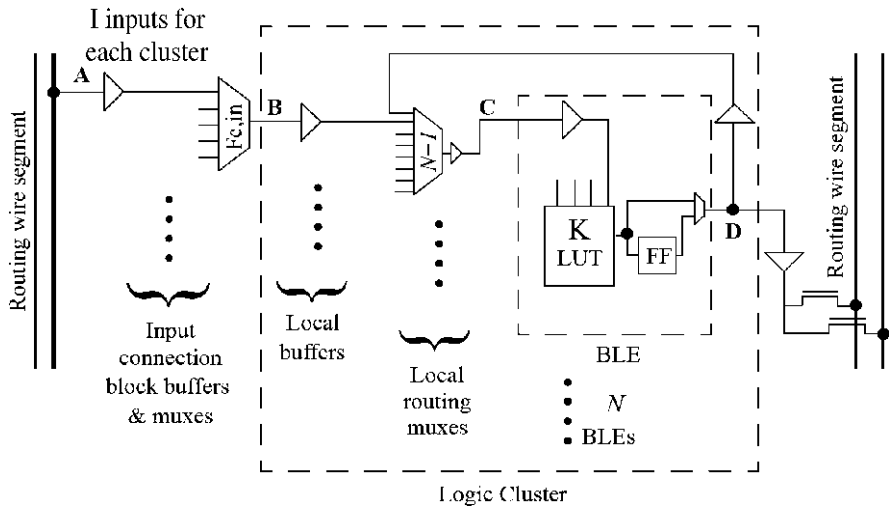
I inputs for each cluster

Routing wire segment

A

Fc,in

B

N+I

C

K LUT

FF

D

Routing wire segment

Input connection block buffers & muxes

Local buffers

Local routing muxes

BLE

N BLEs

Logic Cluster